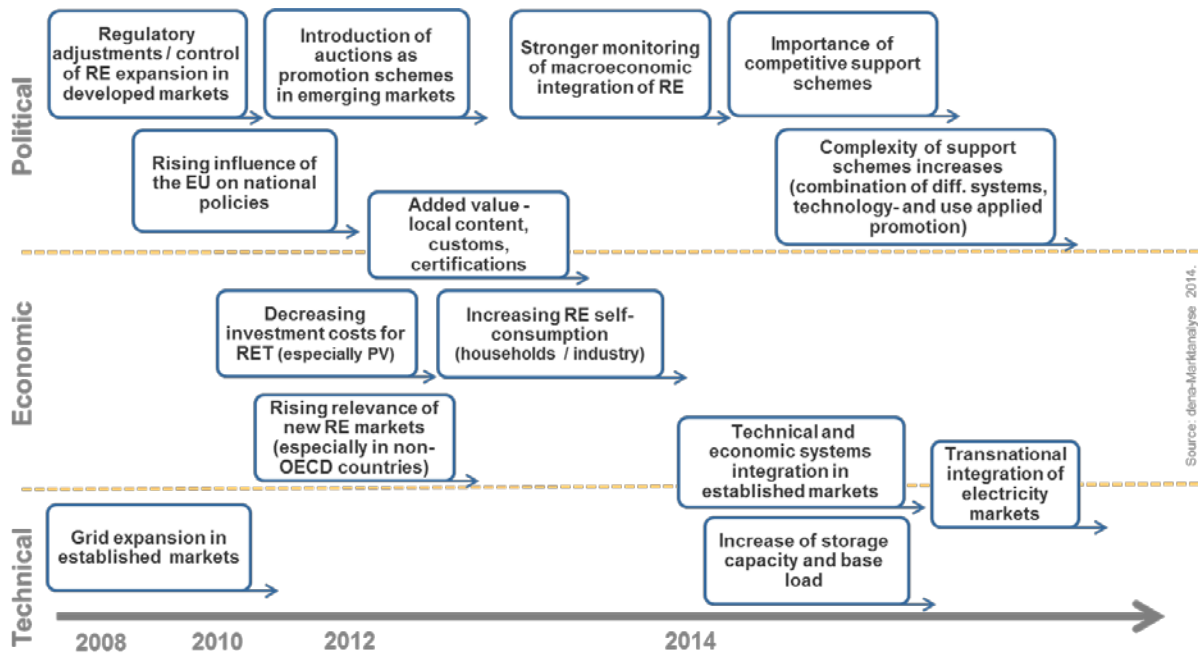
Political

Regulatory adjustments / control of RE expansion in developed markets

Introduction of auctions as promotion schemes in emerging markets

Stronger monitoring of macroeconomic integration of RE

Importance of competitive support schemes

Rising influence of the EU on national policies

Complexity of support schemes increases (combination of diff. systems, technology- and use applied promotion)

Added value - local content, customs, certifications

Economic

Decreasing investment costs for RET (especially PV)

Increasing RE self-consumption (households / industry)

Rising relevance of new RE markets (especially in non-OECD countries)

Technical and economic systems integration in established markets

Transnational integration of electricity markets

Technical

Grid expansion in established markets

Increase of storage capacity and base load

2008 2010 2012 2014

Source: dena-Marktanalyse 2014.